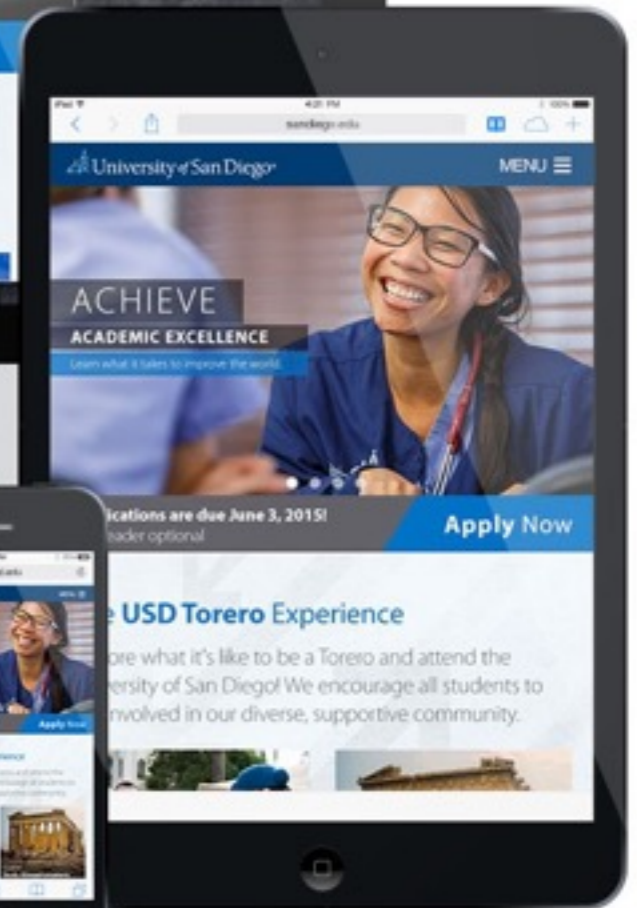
iPad
4:21 PM
100%
sandiego.edu

University of San Diego
MENU

ACHIEVE
ACADEMIC EXCELLENCE
Learn what it takes to improve the world.

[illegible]ications are due June 3, 2015!
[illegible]eader optional
Apply Now

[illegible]e USD Torero Experience
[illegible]ore what it's like to be a Torero and attend the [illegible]ersity of San Diego! We encourage all students to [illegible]nvolved in our diverse, supportive community.

Apply Now